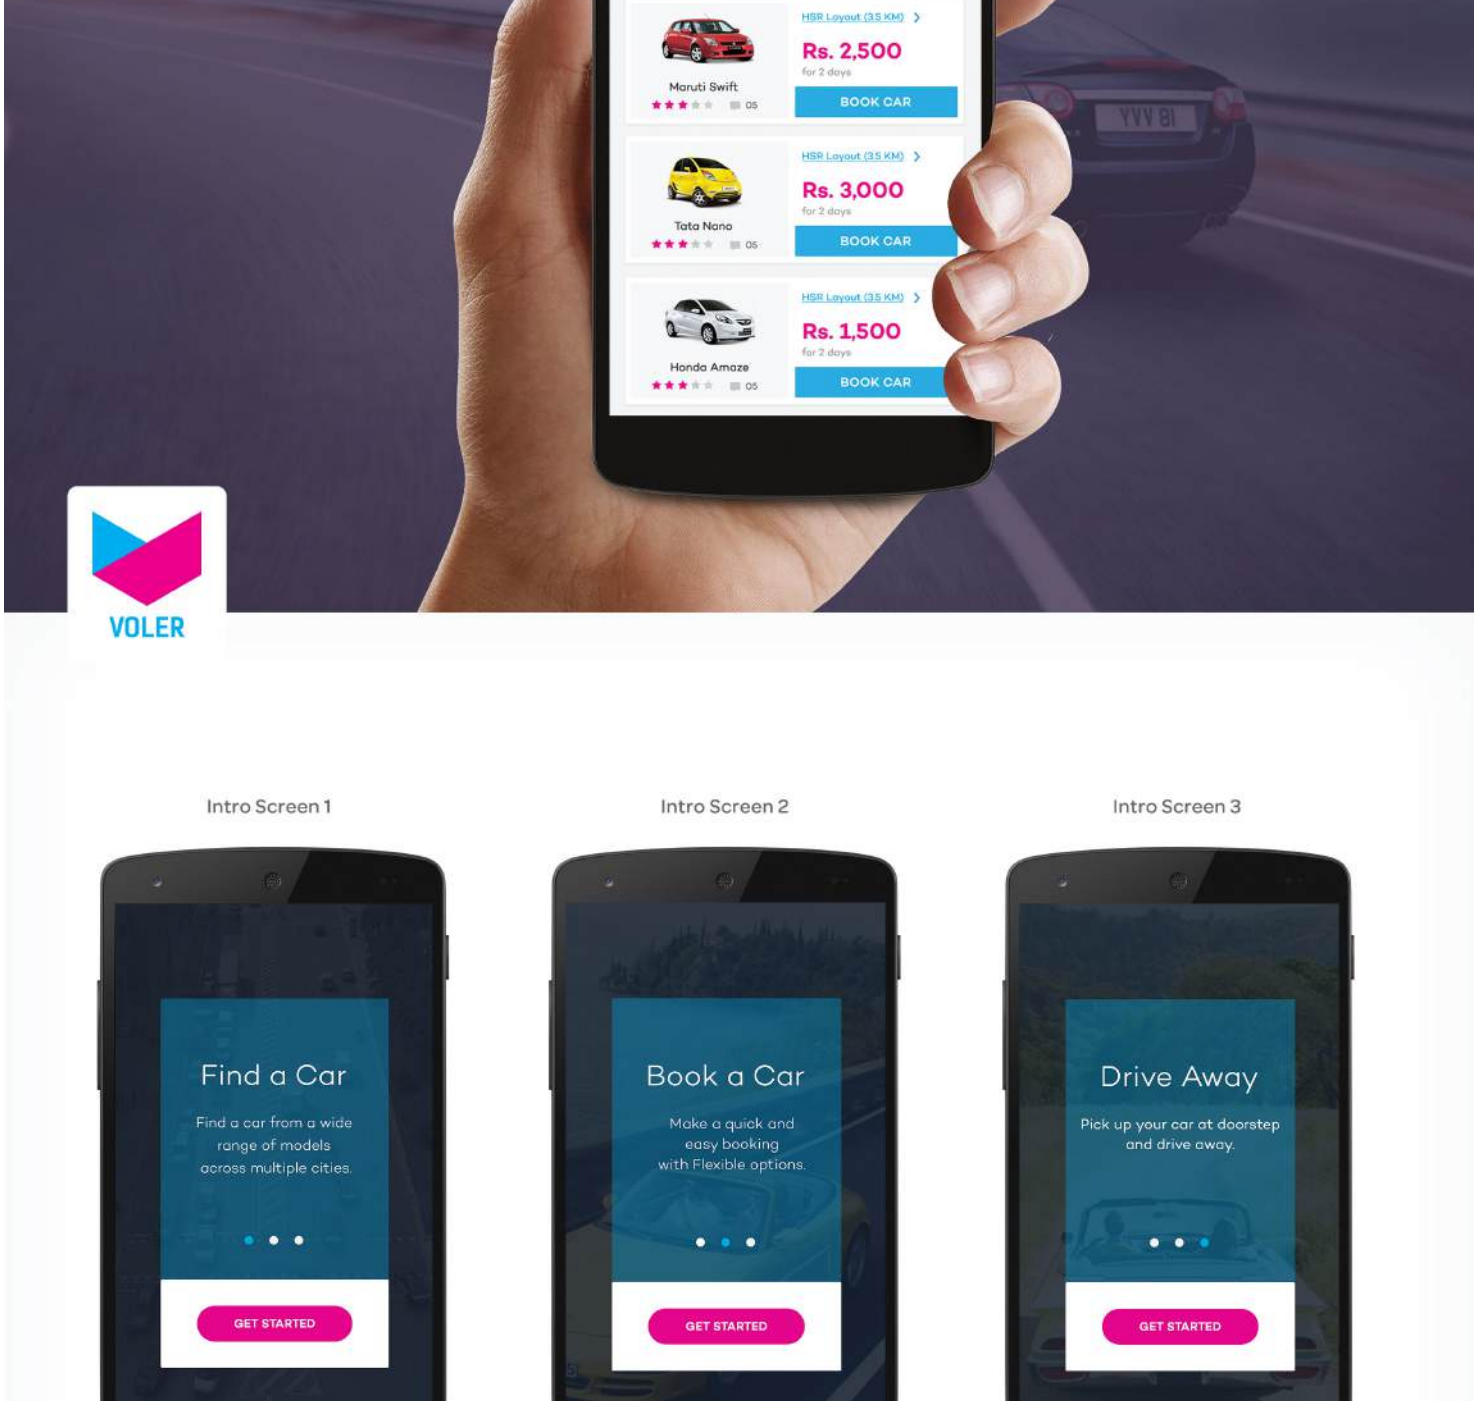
Maruti Swift
05
HSR Layout (3.5 KM)
Rs. 2,500
for 2 days
BOOK CAR

Tata Nano
05
HSR Layout (3.5 KM)
Rs. 3,000
for 2 days
BOOK CAR

Honda Amaze
05
HSR Layout (3.5 KM)
Rs. 1,500
for 2 days
BOOK CAR

YVV 81

VOLER

Intro Screen 1

Find a Car

Find a car from a wide range of models across multiple cities.

GET STARTED

Intro Screen 2

Book a Car

Make a quick and easy booking with Flexible options.

GET STARTED

Intro Screen 3

Drive Away

Pick up your car at doorstep and drive away.

GET STARTED